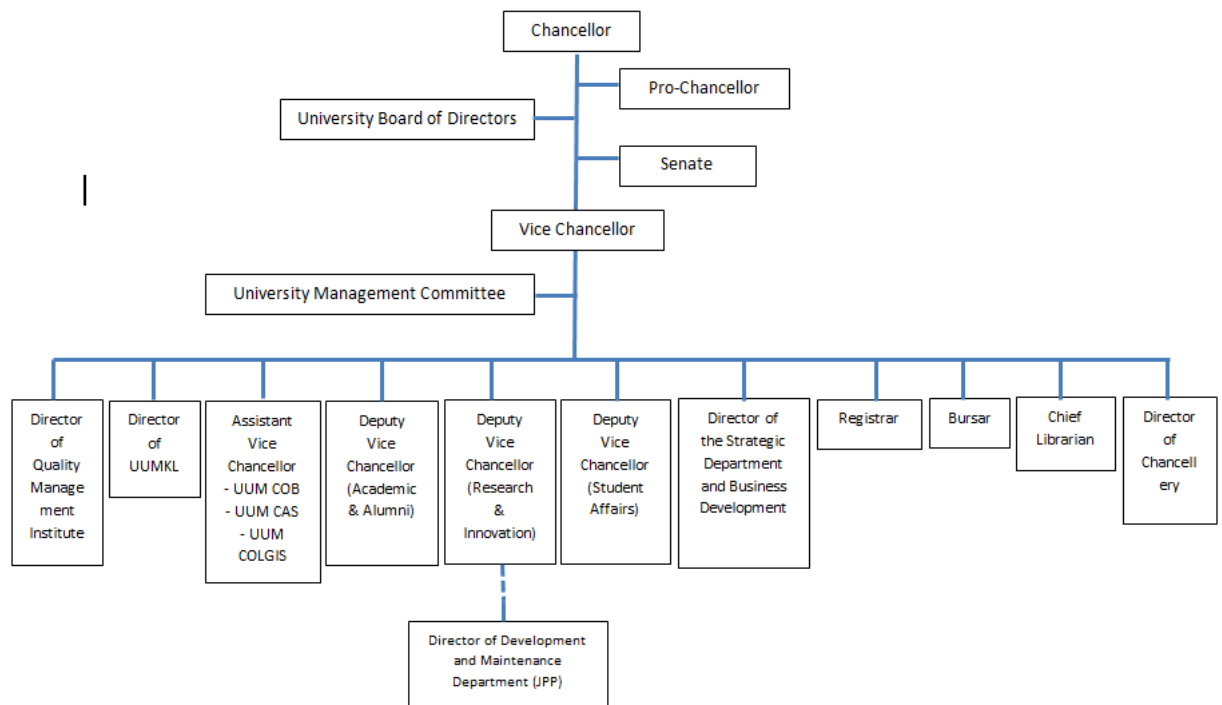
Chancellor

Pro-Chancellor

University Board of Directors

Senate

Vice Chancellor

University Management Committee

Director of Quality Management Institute

Director of UUMKL

Assistant Vice Chancellor
- UUM COB
- UUM CAS
- UUM COLGIS

Deputy Vice Chancellor (Academic & Alumni)

Deputy Vice Chancellor (Research & Innovation)

Deputy Vice Chancellor (Student Affairs)

Director of the Strategic Department and Business Development

Registrar

Bursar

Chief Librarian

Director of Chancellery

Director of Development and Maintenance Department (JPP)